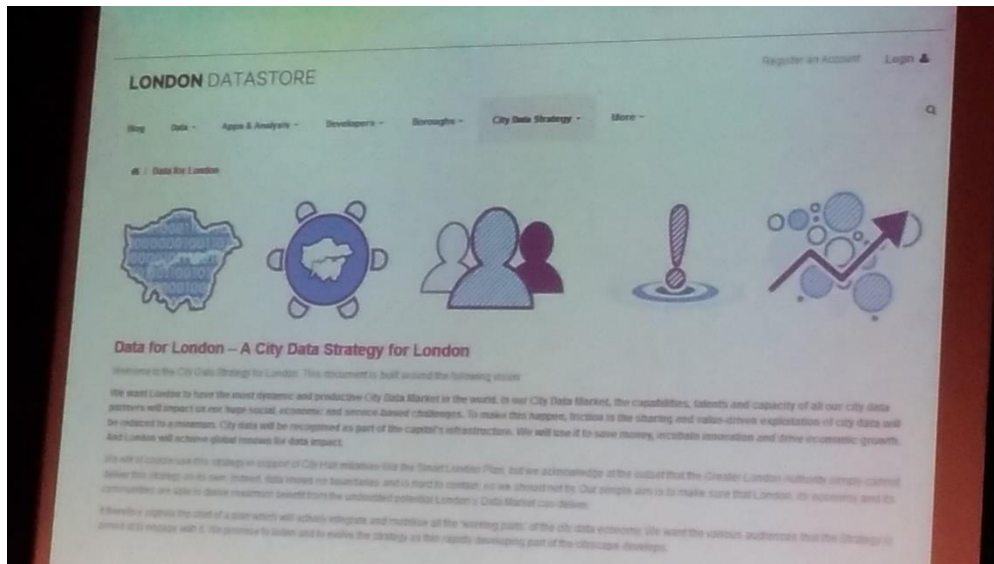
LONDON DATASTORE

Register an Account   Login

Blog   Data   Apps & Analysis   Developers   Boroughs   City Data Strategy   More

Data for London

Data for London – A City Data Strategy for London

Welcome to the City Data Strategy for London. This document is built around the following vision:

We want London to have the most dynamic and productive City Data Market in the world. In our City Data Market, the capabilities, talents and capacity of all our city data partners will impact on our huge social, economic and service-based challenges. To make this happen, friction in the sharing and value-driven exploitation of city data will be reduced to a minimum. City data will be recognised as part of the capital's infrastructure. We will use it to save money, incubate innovation and drive economic growth. And London will achieve global renown for data impact.

We will of course use this strategy in support of City Hall initiatives like the Smart London Plan, but we acknowledge at the outset that the Greater London Authority simply cannot deliver this strategy on its own. Indeed, data knows no boundaries, and it is hard to contain, so we should not try. Our simple aim is to make sure that London, its economy and its communities are able to derive maximum benefit from the undoubted potential London's Data Market can deliver.

It therefore signals the start of a plan which will actively integrate and mobilise all the 'working parts' of the city data economy. We want the various audiences that the Strategy is aimed at to engage with it. We promise to listen and to evolve the strategy as this rapidly developing part of the cityscape develops.